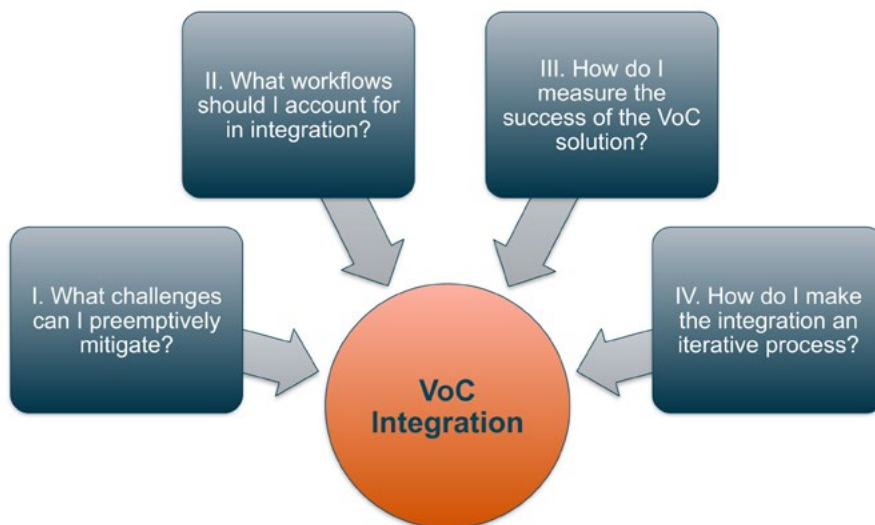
I. What challenges can I preemptively mitigate?

II. What workflows should I account for in integration?

III. How do I measure the success of the VoC solution?

IV. How do I make the integration an iterative process?

VoC Integration